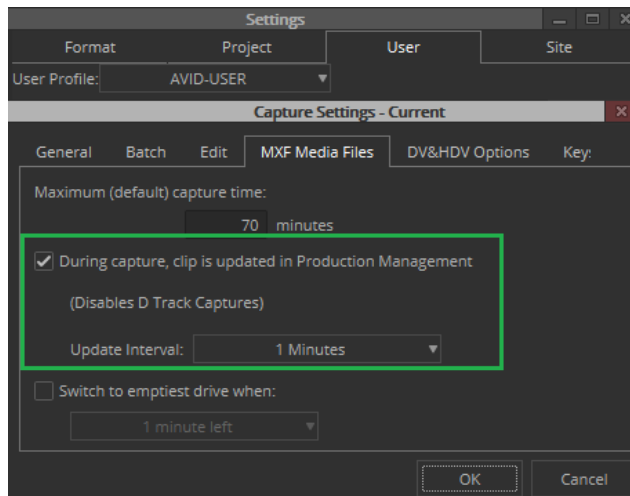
Settings

Format | Project | User | Site

User Profile: AVID-USER

Capture Settings - Current

General | Batch | Edit | MXF Media Files | DV&HDV Options | Key:

Maximum (default) capture time:

70 minutes

During capture, clip is updated in Production Management

(Disables D Track Captures)

Update Interval: 1 Minutes

Switch to emptiest drive when:

1 minute left

OK | Cancel